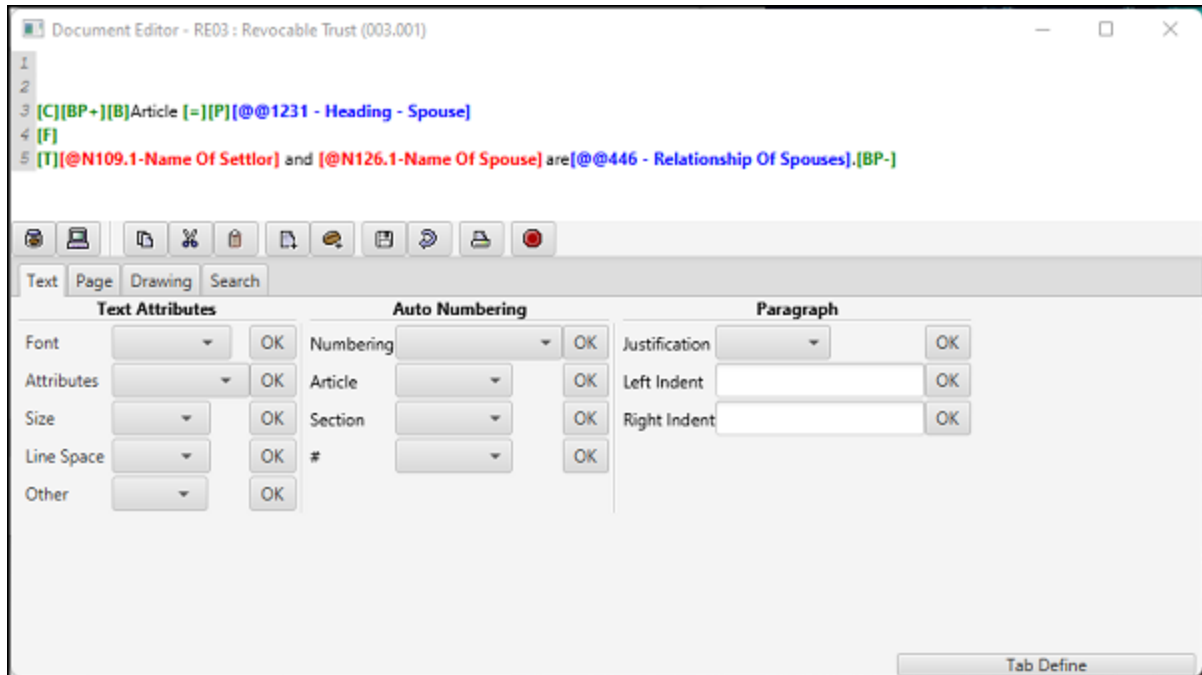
Document Editor - RE03 : Revocable Trust (003.001)

1
2
3 [C][BP+][B]Article [=][P][@@1231 - Heading - Spouse]
4 [F]
5 [T][@N109.1-Name Of Settlor] and [@N126.1-Name Of Spouse] are[@@446 - Relationship Of Spouses].[BP-]

Text | Page | Drawing | Search

Text Attributes
Font OK
Attributes OK
Size OK
Line Space OK
Other OK

Auto Numbering
Numbering OK
Article OK
Section OK
# OK

Paragraph
Justification OK
Left Indent OK
Right Indent OK

Tab Define